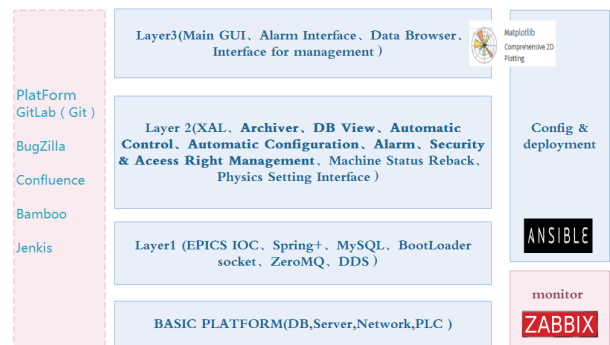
PlatForm
GitLab ( Git )

BugZilla

Confluence

Bamboo

Jenkis

Layer3(Main GUI、Alarm Interface、Data Browser、Interface for management )

Matplotlib
Comprehensive 2D Plotting

Layer 2(XAL、Archiver、DB View、Automatic Control、Automatic Configuration、Alarm、Security & Acess Right Management、Machine Status Reback、Physics Setting Interface )

Layer1 (EPICS IOC、Spring+、MySQL、BootLoader socket、ZeroMQ、DDS )

BASIC PLATFORM(DB,Server,Network,PLC )

Config & deployment

ANSIBLE

monitor

ZABBIX